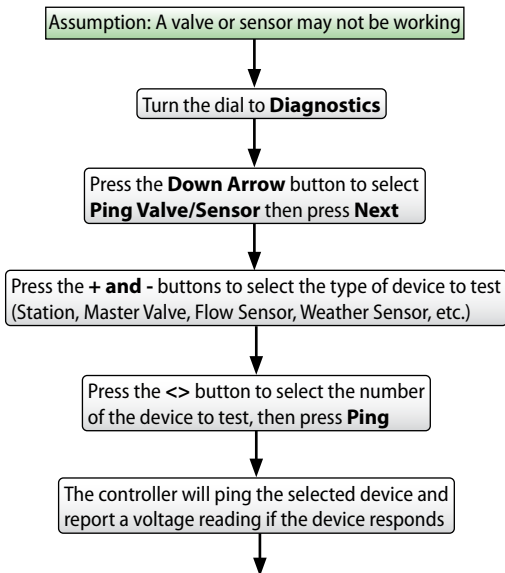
Assumption: A valve or sensor may not be working

Turn the dial to **Diagnostics**

Press the **Down Arrow** button to select **Ping Valve/Sensor** then press **Next**

Press the **+ and -** buttons to select the type of device to test (Station, Master Valve, Flow Sensor, Weather Sensor, etc.)

Press the **<>** button to select the number of the device to test, then press **Ping**

The controller will ping the selected device and report a voltage reading if the device responds